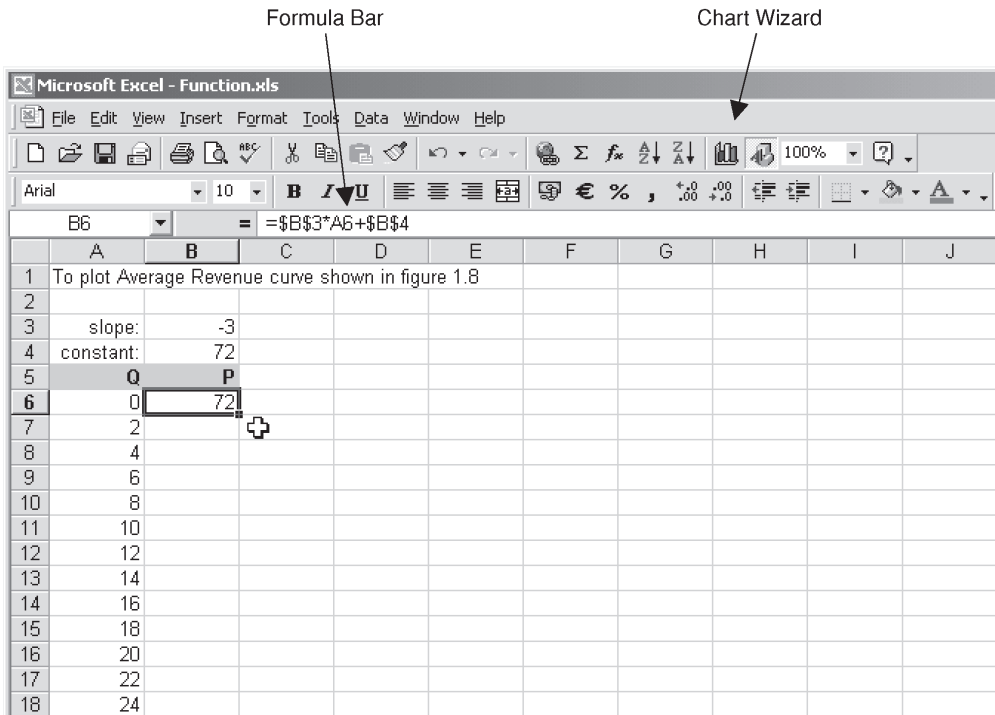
Formula Bar

Chart Wizard

Microsoft Excel - Function.xls

File Edit View Insert Format Tools Data Window Help

100%

Arial 10 B I U € % ,

B6 = =\$B\$3*A6+\$B\$4

| | A | B | C | D | E | F | G | H | I | J |
|---|---|---|---|---|---|---|---|---|---|---|
| 1 | To plot Average Revenue curve shown in figure 1.8 | | | | | | | | | |
| 2 | | | | | | | | | | |
| 3 | slope: | -3 | | | | | | | | |
| 4 | constant: | 72 | | | | | | | | |
| 5 | Q | P | | | | | | | | |
| 6 | 0 | 72 | | | | | | | | |
| 7 | 2 | | | | | | | | | |
| 8 | 4 | | | | | | | | | |
| 9 | 6 | | | | | | | | | |
| 10 | 8 | | | | | | | | | |
| 11 | 10 | | | | | | | | | |
| 12 | 12 | | | | | | | | | |
| 13 | 14 | | | | | | | | | |
| 14 | 16 | | | | | | | | | |
| 15 | 18 | | | | | | | | | |
| 16 | 20 | | | | | | | | | |
| 17 | 22 | | | | | | | | | |
| 18 | 24 | | | | | | | | | |